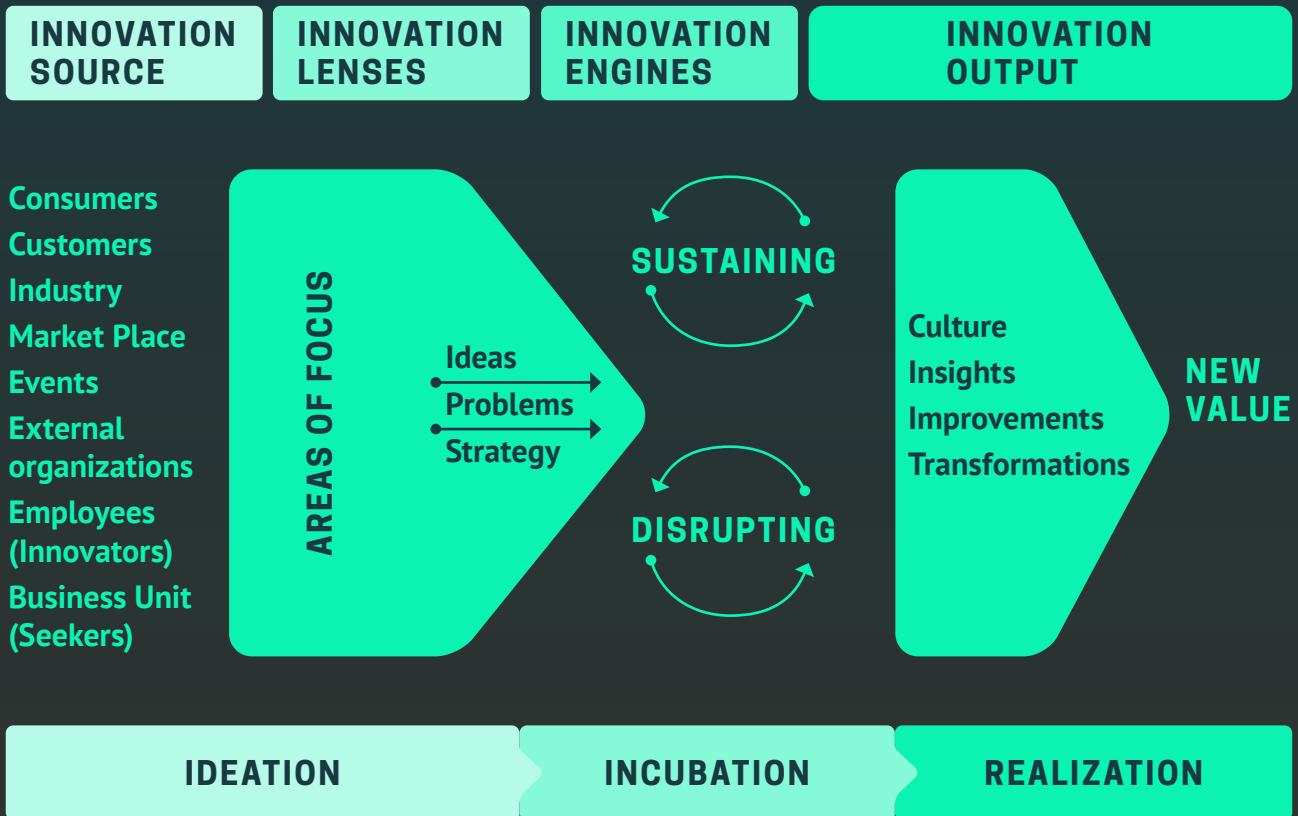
INNOVATION SOURCE

INNOVATION LENSES

INNOVATION ENGINES

INNOVATION OUTPUT

Consumers
Customers
Industry
Market Place
Events
External organizations
Employees (Innovators)
Business Unit (Seekers)

AREAS OF FOCUS

Ideas
Problems
Strategy

SUSTAINING

DISRUPTING

Culture
Insights
Improvements
Transformations

NEW VALUE

IDEATION

INCUBATION

REALIZATION